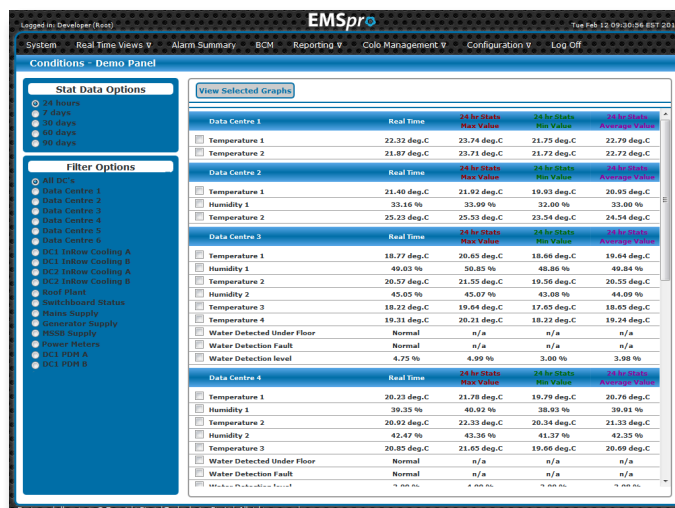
Logged in: Developer (Root)

EMSpro

Tue Feb 12 09:30:56 EST 201

System Real Time Views ∇ Alarm Summary BCM Reporting ∇ Colo Management ∇ Configuration ∇ Log Off

Conditions - Demo Panel

Stat Data Options

24 hours
2 days
30 days
60 days
90 days

Filter Options

All DC's
Data Centre 1
Data Centre 2
Data Centre 3
Data Centre 4
Data Centre 5
Data Centre 6
DC1 InRow Cooling A
DC1 InRow Cooling B
DC2 InRow Cooling A
DC2 InRow Cooling B
Roof Plant
Switchboard Status
Mains Supply
Generator Supply
MSSB Supply
Power Meters
DC1 PDM A
DC1 PDM B

View Selected Graphs

| Data Centre 1 | Real Time | 24 hr Stats Max Value | 24 hr Stats Min Value | 24 hr Stats Average Value |
|---|---|---|---|---|
| Temperature 1 | 22.32 deg.C | 23.74 deg.C | 21.75 deg.C | 22.79 deg.C |
| Temperature 2 | 21.87 deg.C | 23.71 deg.C | 21.72 deg.C | 22.72 deg.C |

| Data Centre 2 | Real Time | 24 hr Stats Max Value | 24 hr Stats Min Value | 24 hr Stats Average Value |
|---|---|---|---|---|
| Temperature 1 | 21.40 deg.C | 21.92 deg.C | 19.93 deg.C | 20.95 deg.C |
| Humidity 1 | 33.16 % | 33.99 % | 32.00 % | 33.00 % |
| Temperature 2 | 25.23 deg.C | 25.53 deg.C | 23.54 deg.C | 24.54 deg.C |

| Data Centre 3 | Real Time | 24 hr Stats Max Value | 24 hr Stats Min Value | 24 hr Stats Average Value |
|---|---|---|---|---|
| Temperature 1 | 18.77 deg.C | 20.65 deg.C | 18.66 deg.C | 19.64 deg.C |
| Humidity 1 | 49.03 % | 50.85 % | 48.86 % | 49.84 % |
| Temperature 2 | 20.57 deg.C | 21.55 deg.C | 19.56 deg.C | 20.55 deg.C |
| Humidity 2 | 45.05 % | 45.07 % | 43.08 % | 44.09 % |
| Temperature 3 | 18.22 deg.C | 19.64 deg.C | 17.65 deg.C | 18.65 deg.C |
| Temperature 4 | 19.31 deg.C | 20.21 deg.C | 18.22 deg.C | 19.24 deg.C |
| Water Detected Under Floor | Normal | n/a | n/a | n/a |
| Water Detection Fault | Normal | n/a | n/a | n/a |
| Water Detection level | 4.75 % | 4.99 % | 3.00 % | 3.98 % |

| Data Centre 4 | Real Time | 24 hr Stats Max Value | 24 hr Stats Min Value | 24 hr Stats Average Value |
|---|---|---|---|---|
| Temperature 1 | 20.23 deg.C | 21.78 deg.C | 19.79 deg.C | 20.76 deg.C |
| Humidity 1 | 39.35 % | 40.92 % | 38.93 % | 39.91 % |
| Temperature 2 | 20.92 deg.C | 22.33 deg.C | 20.34 deg.C | 21.33 deg.C |
| Humidity 2 | 42.47 % | 43.36 % | 41.37 % | 42.35 % |
| Temperature 3 | 20.85 deg.C | 21.65 deg.C | 19.66 deg.C | 20.69 deg.C |
| Water Detected Under Floor | Normal | n/a | n/a | n/a |
| Water Detection Fault | Normal | n/a | n/a | n/a |
| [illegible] | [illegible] | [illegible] | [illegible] | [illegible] |